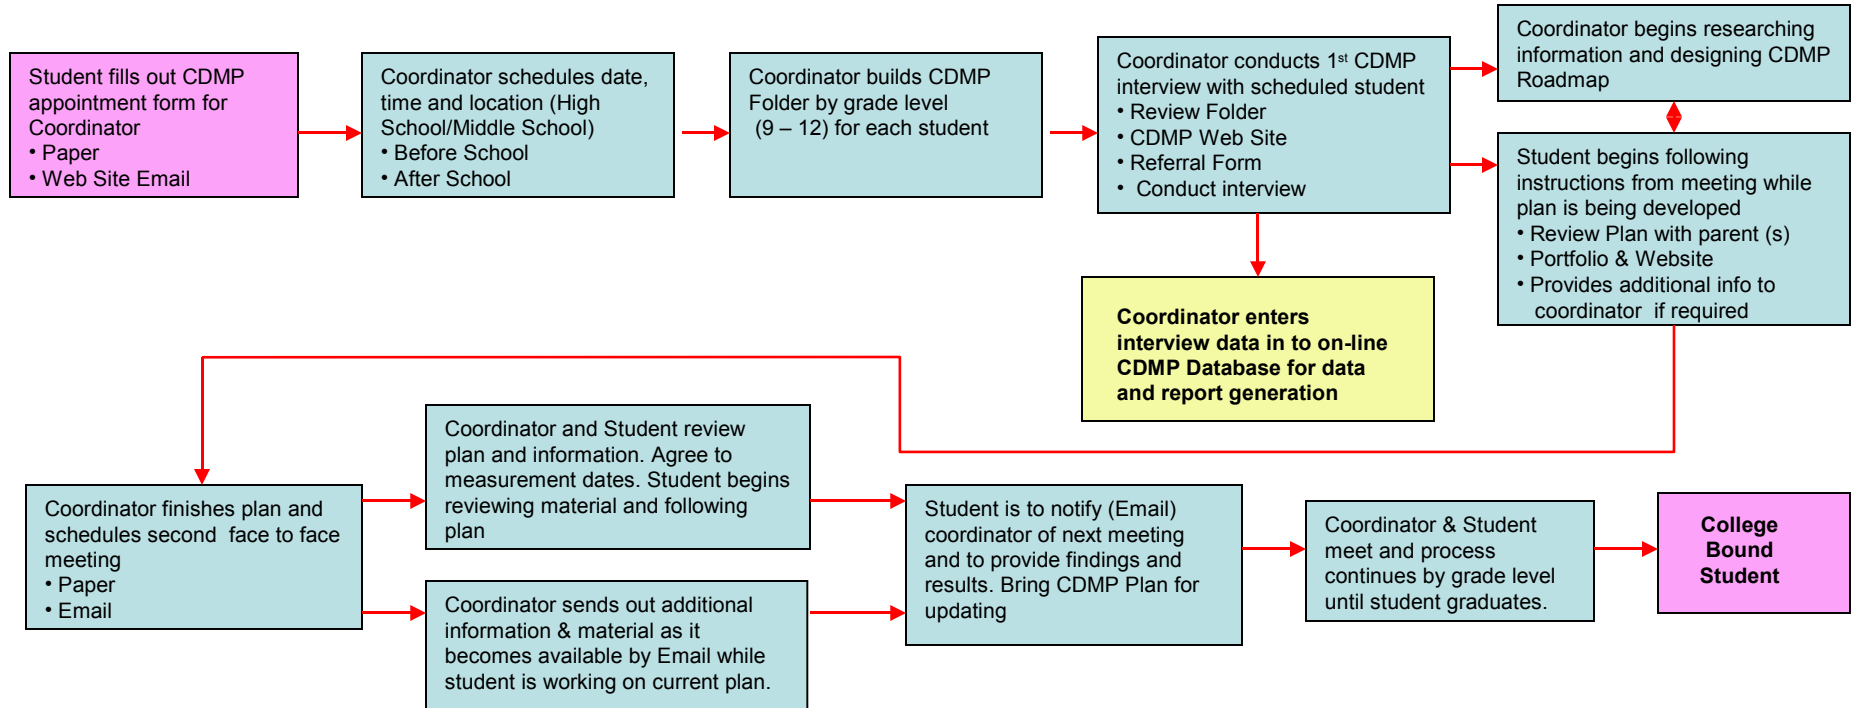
Student fills out CDMP appointment form for Coordinator
• Paper
• Web Site Email

Coordinator schedules date, time and location (High School/Middle School)
• Before School
• After School

Coordinator builds CDMP Folder by grade level (9 – 12) for each student

Coordinator conducts 1$^{st}$ CDMP interview with scheduled student
• Review Folder
• CDMP Web Site
• Referral Form
• Conduct interview

Coordinator begins researching information and designing CDMP Roadmap

Student begins following instructions from meeting while plan is being developed
• Review Plan with parent (s)
• Portfolio & Website
• Provides additional info to coordinator if required

Coordinator enters interview data in to on-line CDMP Database for data and report generation

Coordinator finishes plan and schedules second face to face meeting
• Paper
• Email

Coordinator and Student review plan and information. Agree to measurement dates. Student begins reviewing material and following plan

Coordinator sends out additional information & material as it becomes available by Email while student is working on current plan.

Student is to notify (Email) coordinator of next meeting and to provide findings and results. Bring CDMP Plan for updating

Coordinator & Student meet and process continues by grade level until student graduates.

College Bound Student